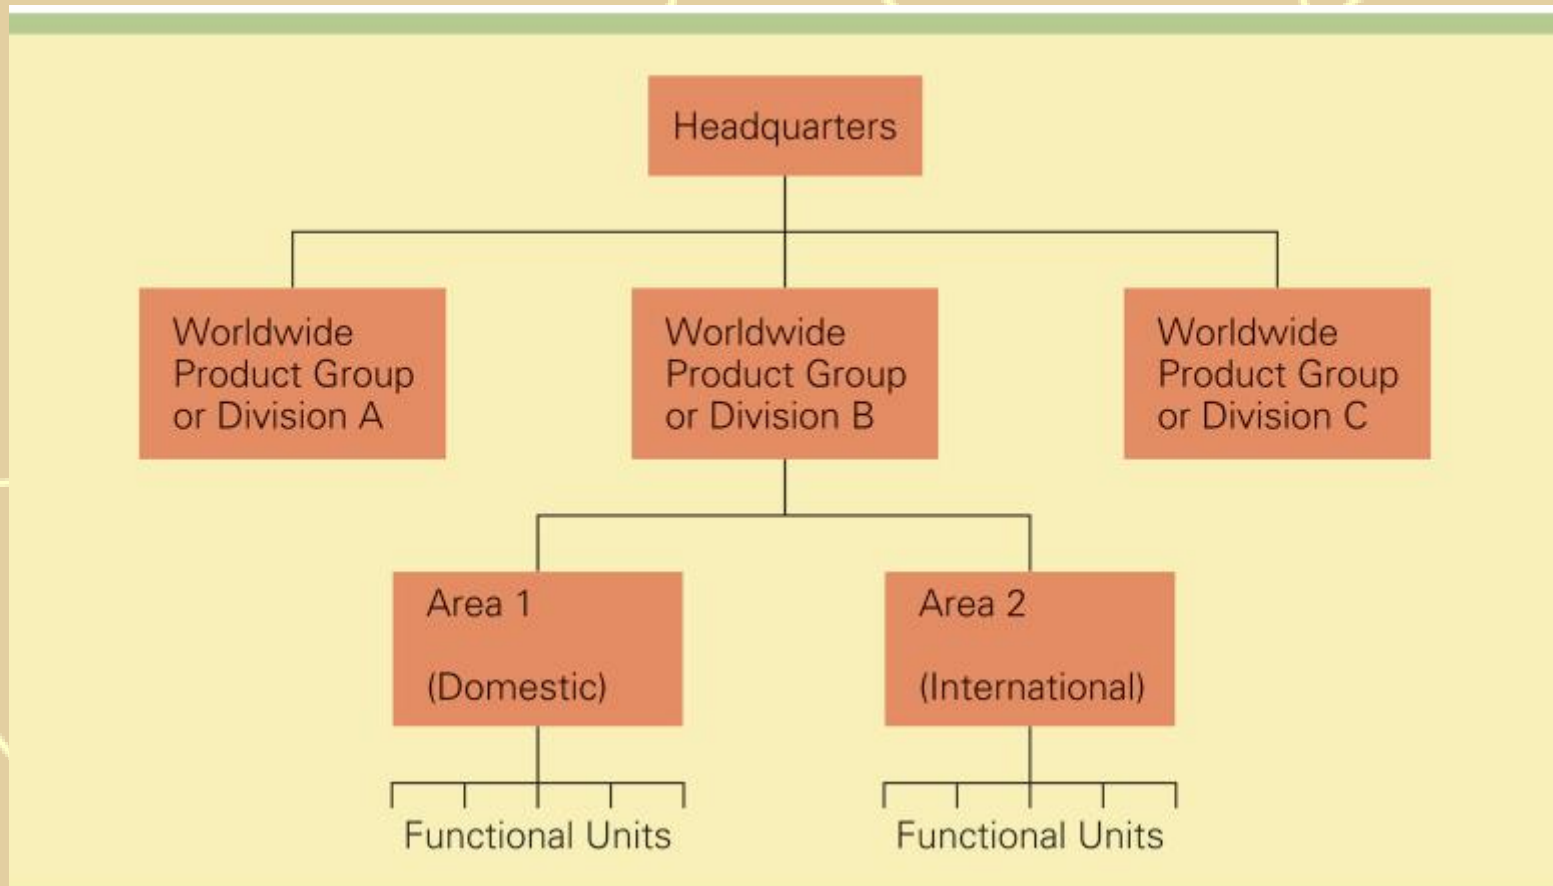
Headquarters

Worldwide Product Group or Division A

Worldwide Product Group or Division B

Worldwide Product Group or Division C

Area 1

(Domestic)

Area 2

(International)

Functional Units

Functional Units